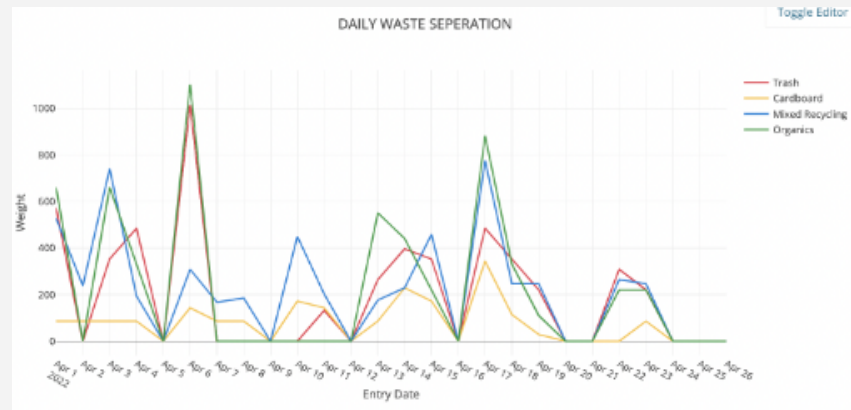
DAILY WASTE SEPERATION

Toggle Editor

Trash
Cardboard
Mixed Recycling
Organics

Weight

1000
800
600
400
200
0

Apr 1 2022
Apr 2
Apr 3
Apr 4
Apr 5
Apr 6
Apr 7
Apr 8
Apr 9
Apr 10
Apr 11
Apr 12
Apr 13
Apr 14
Apr 15
Apr 16
Apr 17
Apr 18
Apr 19
Apr 20
Apr 21
Apr 22
Apr 23
Apr 24
Apr 25
Apr 26

Entry Date